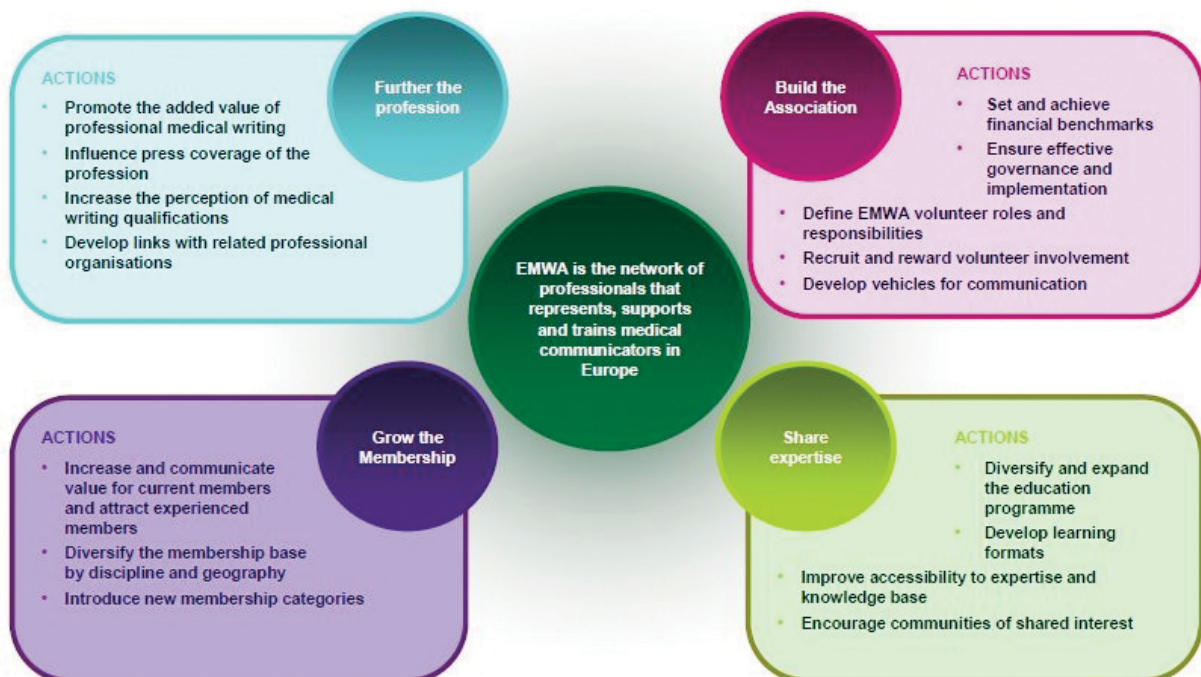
Further the profession

ACTIONS
- Promote the added value of professional medical writing
- Influence press coverage of the profession
- Increase the perception of medical writing qualifications
- Develop links with related professional organisations

Build the Association

ACTIONS
- Set and achieve financial benchmarks
- Ensure effective governance and implementation
- Define EMWA volunteer roles and responsibilities
- Recruit and reward volunteer involvement
- Develop vehicles for communication

EMWA is the network of professionals that represents, supports and trains medical communicators in Europe

Grow the Membership

ACTIONS
- Increase and communicate value for current members and attract experienced members
- Diversify the membership base by discipline and geography
- Introduce new membership categories

Share expertise

ACTIONS
- Diversify and expand the education programme
- Develop learning formats
- Improve accessibility to expertise and knowledge base
- Encourage communities of shared interest